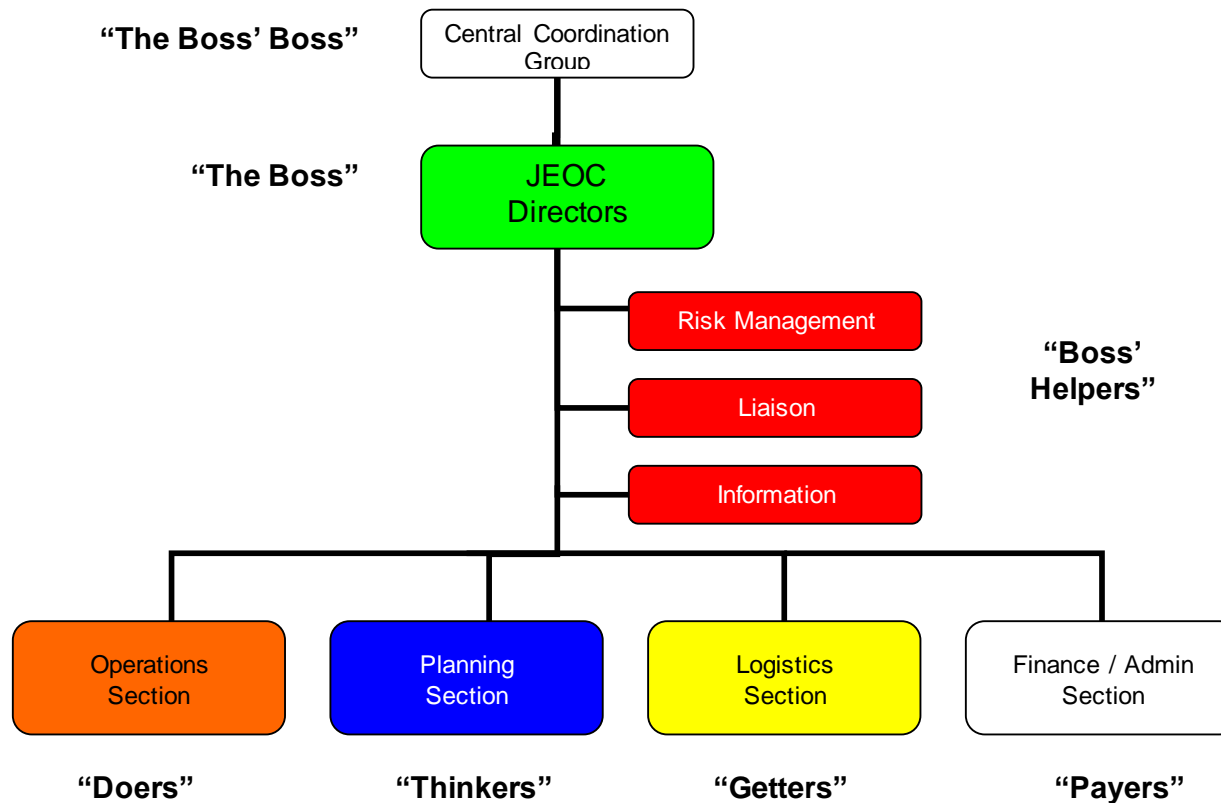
“The Boss’ Boss”

Central Coordination Group

“The Boss”

JEOC Directors

Risk Management

Liaison

Information

“Boss’ Helpers”

Operations Section

Planning Section

Logistics Section

Finance / Admin Section

“Doers”

“Thinkers”

“Getters”

“Payers”